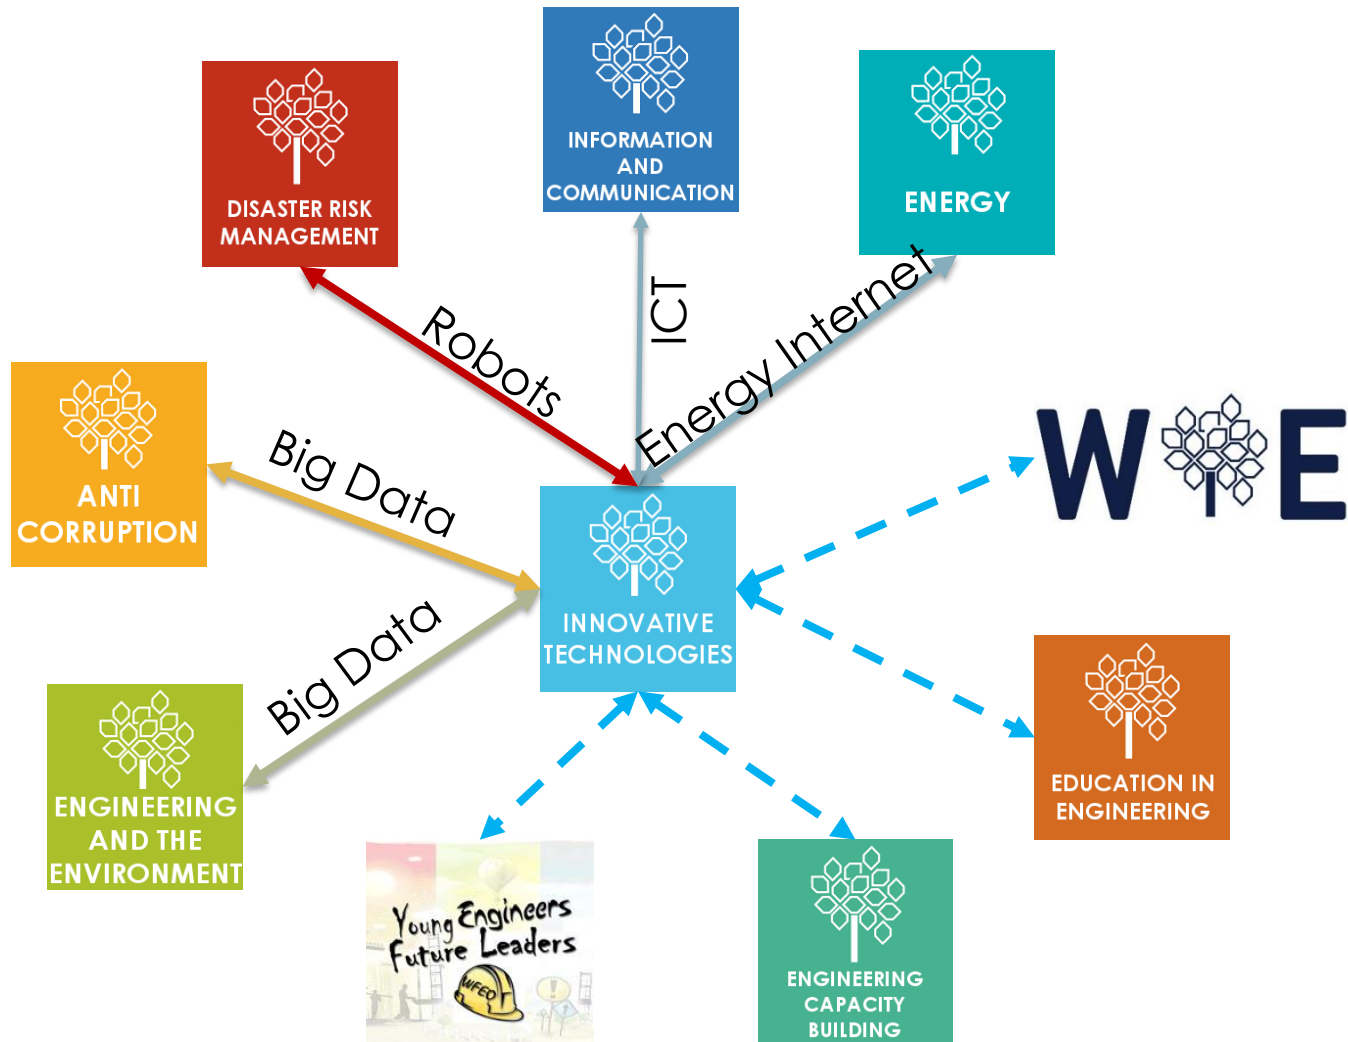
DISASTER RISK MANAGEMENT

INFORMATION AND COMMUNICATION

ENERGY

Robots

ICT

Energy Internet

ANTI CORRUPTION

Big Data

INNOVATIVE TECHNOLOGIES

W E

Big Data

ENGINEERING AND THE ENVIRONMENT

EDUCATION IN ENGINEERING

Young Engineers Future Leaders

WFEO

ENGINEERING CAPACITY BUILDING